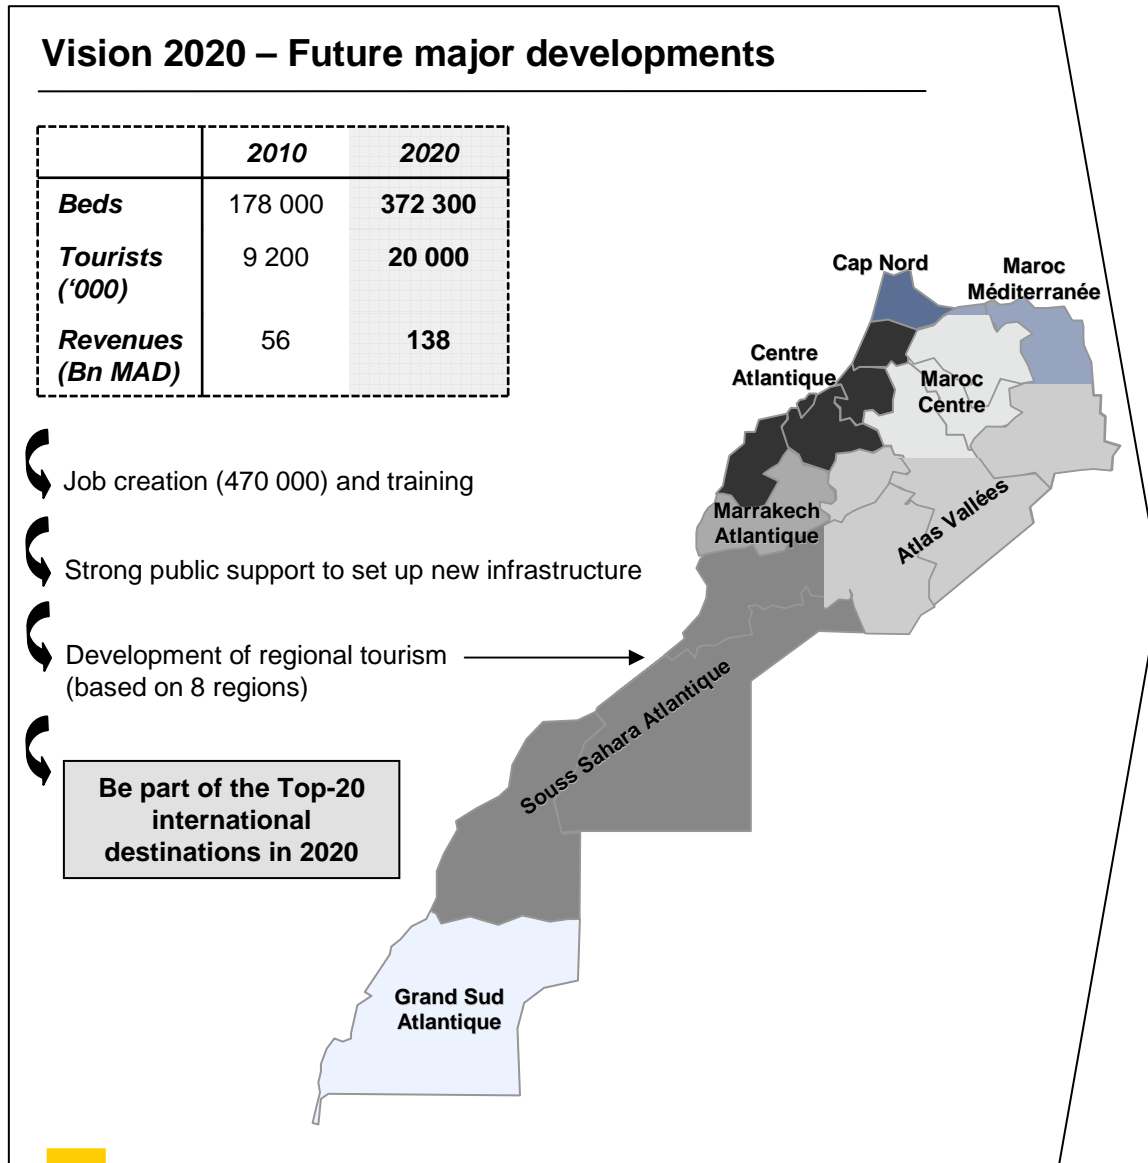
Vision 2020 – Future major developments

|  | 2010 | 2020 |
|---|---|---|
| Beds | 178 000 | 372 300 |
| Tourists ('000) | 9 200 | 20 000 |
| Revenues (Bn MAD) | 56 | 138 |

Job creation (470 000) and training

Strong public support to set up new infrastructure

Development of regional tourism (based on 8 regions)

Be part of the Top-20 international destinations in 2020

Cap Nord

Maroc Méditerranée

Centre Atlantique

Maroc Centre

Marrakech Atlantique

Atlas Vallées

Souss Sahara Atlantique

Grand Sud Atlantique